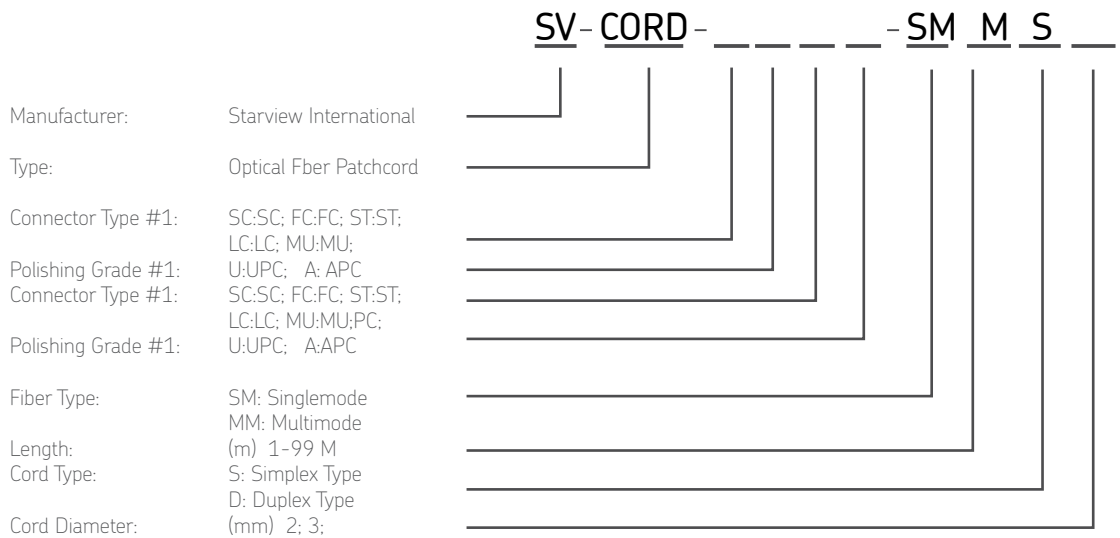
SV - CORD - \_ \_ \_ \_ - SM M S \_

Manufacturer: Starview International

Type: Optical Fber Patchcord

Connector Type #1: SC:SC; FC:FC; ST:ST; LC:LC; MU:MU;

Polishing Grade #1: U:UPC; A: APC

Connector Type #1: SC:SC; FC:FC; ST:ST; LC:LC; MU:MU;PC;

Polishing Grade #1: U:UPC; A:APC

Fiber Type: SM: Singlemode MM: Multimode

Length: (m) 1-99 M

Cord Type: S: Simplex Type D: Duplex Type

Cord Diameter: (mm) 2; 3;